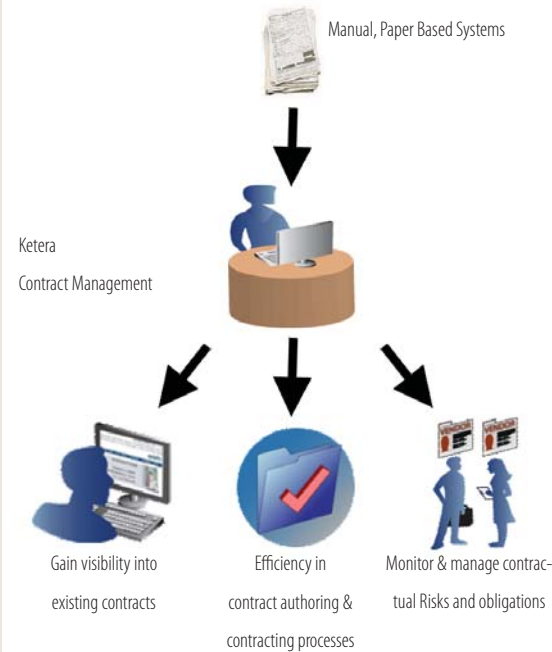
Manual, Paper Based Systems

Ketera
Contract Management

VENDOR VENDOR

Gain visibility into existing contracts

Efficiency in contract authoring & contracting processes

Monitor & manage contractual Risks and obligations